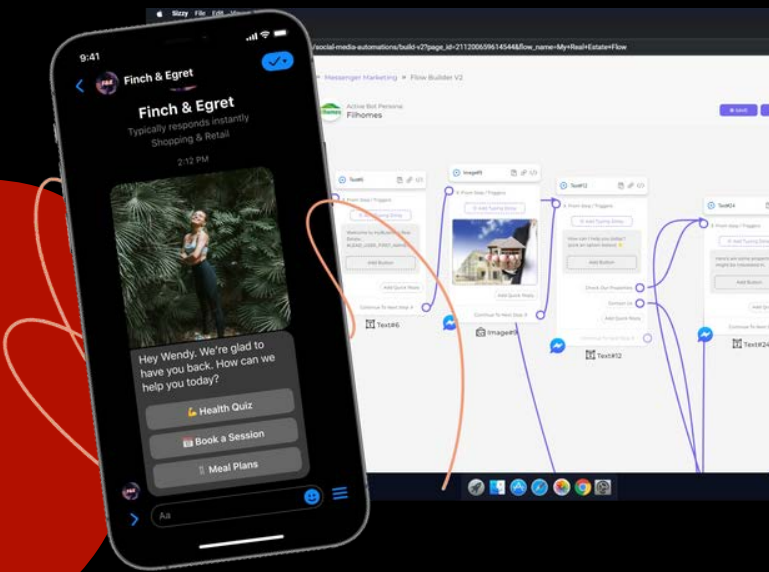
9:41

Finch & Egret

Finch & Egret

Typically responds instantly

Shopping & Retail

2:12 PM

Hey Wendy. We're glad to have you back. How can we help you today?

💪 Health Quiz

📅 Book a Session

🍴 Meal Plans

Aa

Sizzy File Edit View

/social-media-automations/build-v2?page_id=211200659614544&flow_name=My+Real+Estate+Flow

Messenger Marketing » Flow Builder V2

Active Bot Persona

Filhomes

Text#6

Image#9

Text#12

Text#24

Add Button

Add Quick Reply

Continue To Next Step

Text#6

Image#9

Text#12

Text#24